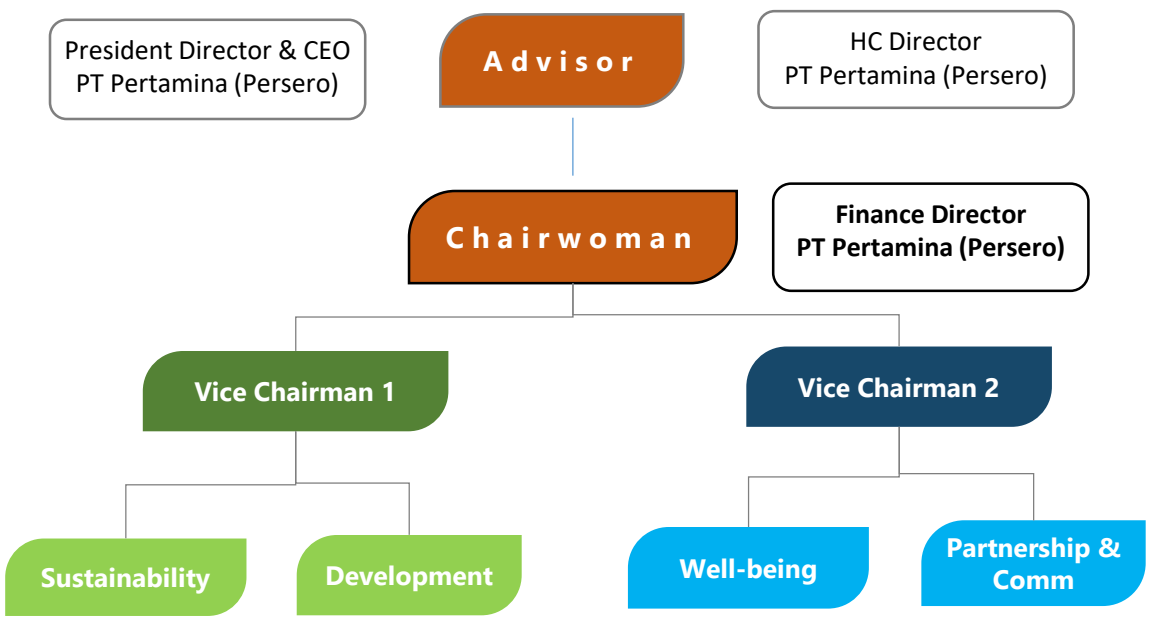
President Director & CEO PT Pertamina (Persero)

Advisor

HC Director PT Pertamina (Persero)

Chairwoman

Finance Director PT Pertamina (Persero)

Vice Chairman 1

Vice Chairman 2

Sustainability

Development

Well-being

Partnership & Comm